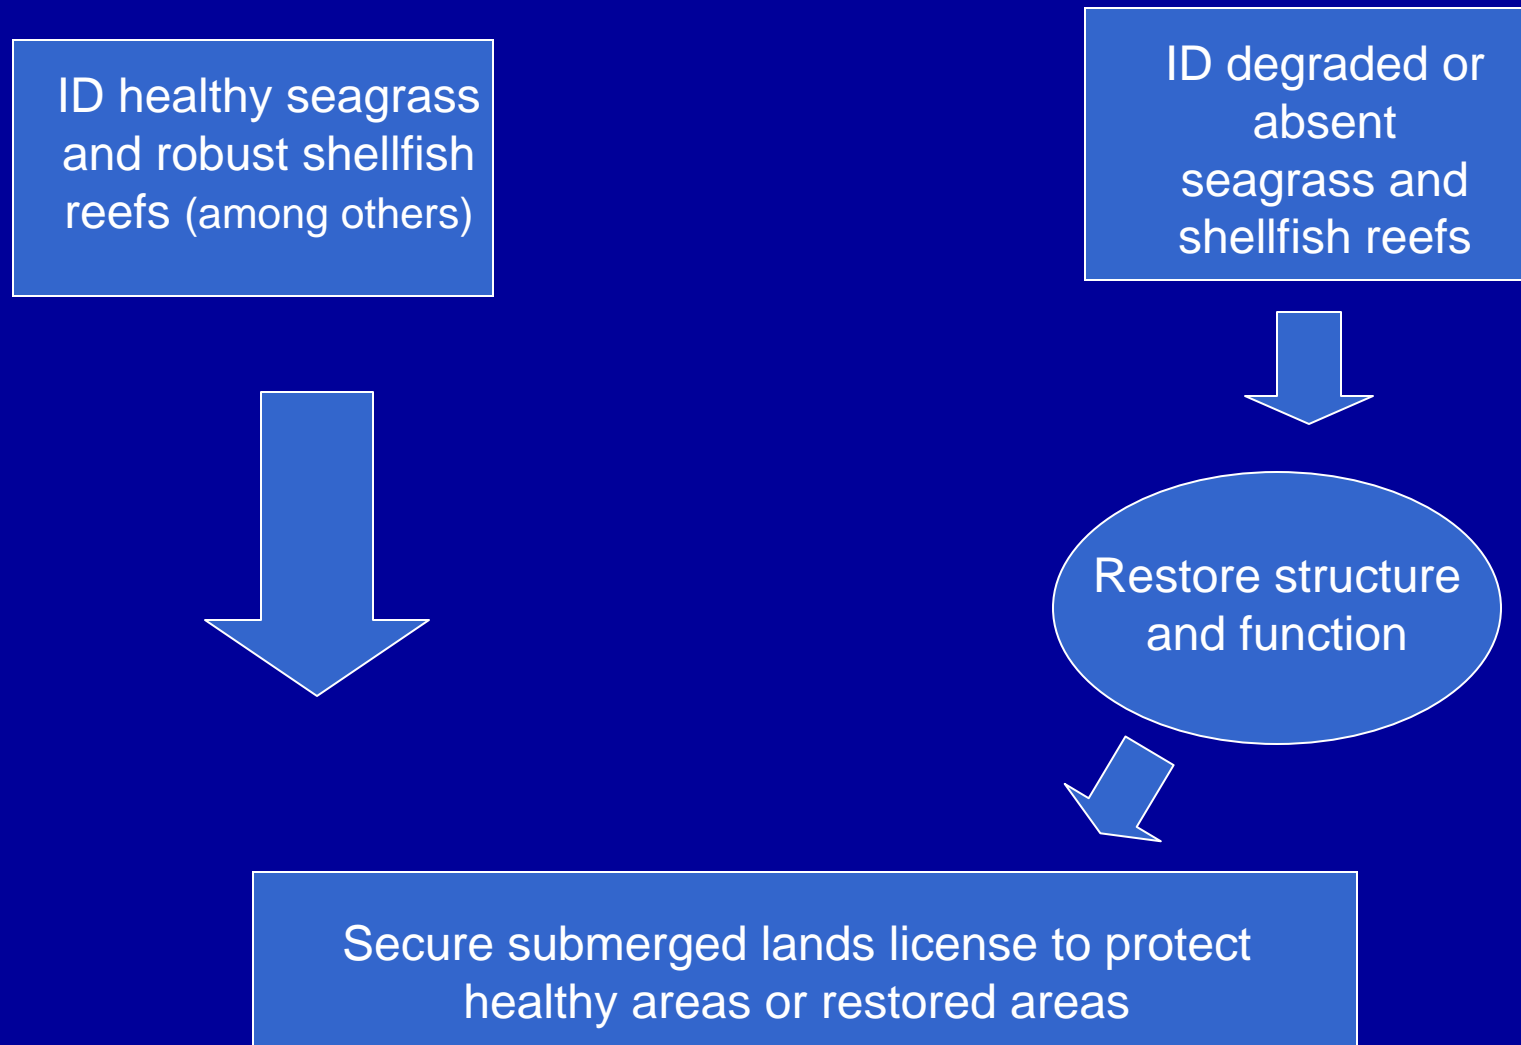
ID healthy seagrass and robust shellfish reefs (among others)

ID degraded or absent seagrass and shellfish reefs

Restore structure and function

Secure submerged lands license to protect healthy areas or restored areas